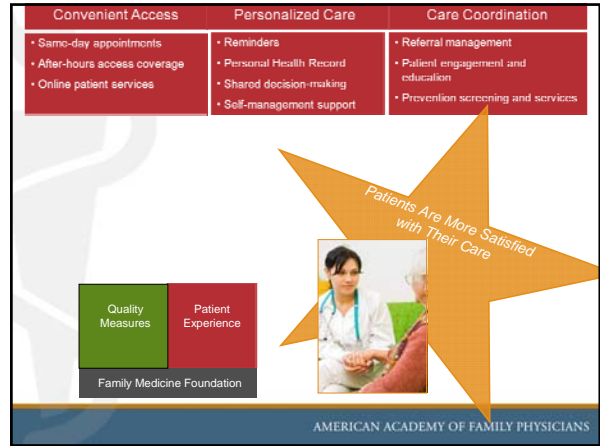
Convenient Access

• Same-day appointments
• After-hours access coverage
• Online patient services

Personalized Care

• Reminders
• Personal Health Record
• Shared decision-making
• Self-management support

Care Coordination

• Referral management
• Patient engagement and education
• Prevention screening and services

Patients Are More Satisfied with Their Care

Quality Measures

Patient Experience

Family Medicine Foundation

AMERICAN ACADEMY OF FAMILY PHYSICIANS